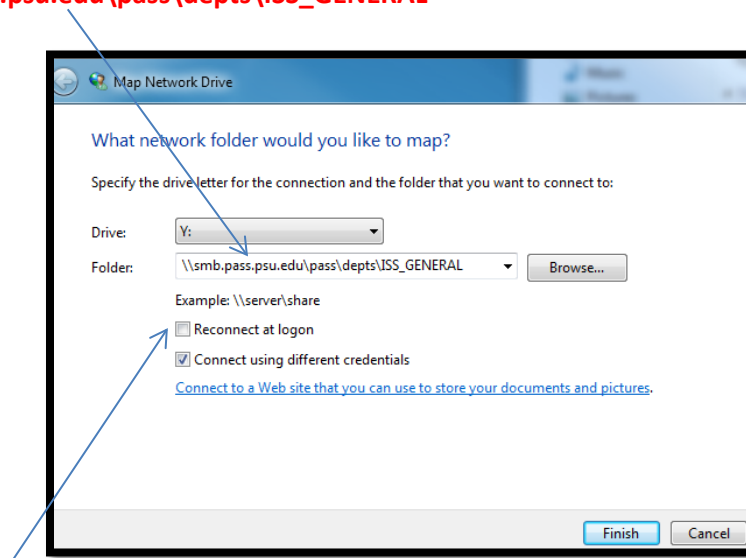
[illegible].psu.edu\pass\depts\ISS_GENERAL

Map Network Drive

What network folder would you like to map?

Specify the drive letter for the connection and the folder that you want to connect to:

Drive: Y:

Folder: \\smb.pass.psu.edu\pass\depts\ISS_GENERAL

Browse...

Example: \\server\share

Reconnect at logon

Connect using different credentials

Connect to a Web site that you can use to store your documents and pictures.

Finish

Cancel